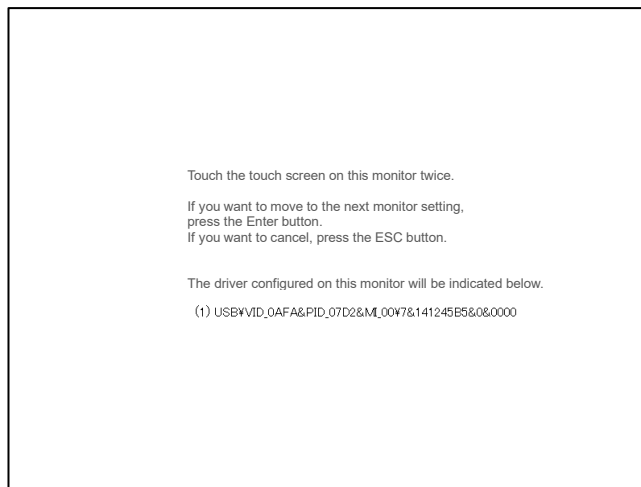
Touch the touch screen on this monitor twice.

If you want to move to the next monitor setting, press the Enter button.
If you want to cancel, press the ESC button.

The driver configured on this monitor will be indicated below.

(1) USB¥VID_0AFA&PID_07D2&MI_00¥7&141245B5&0&0000